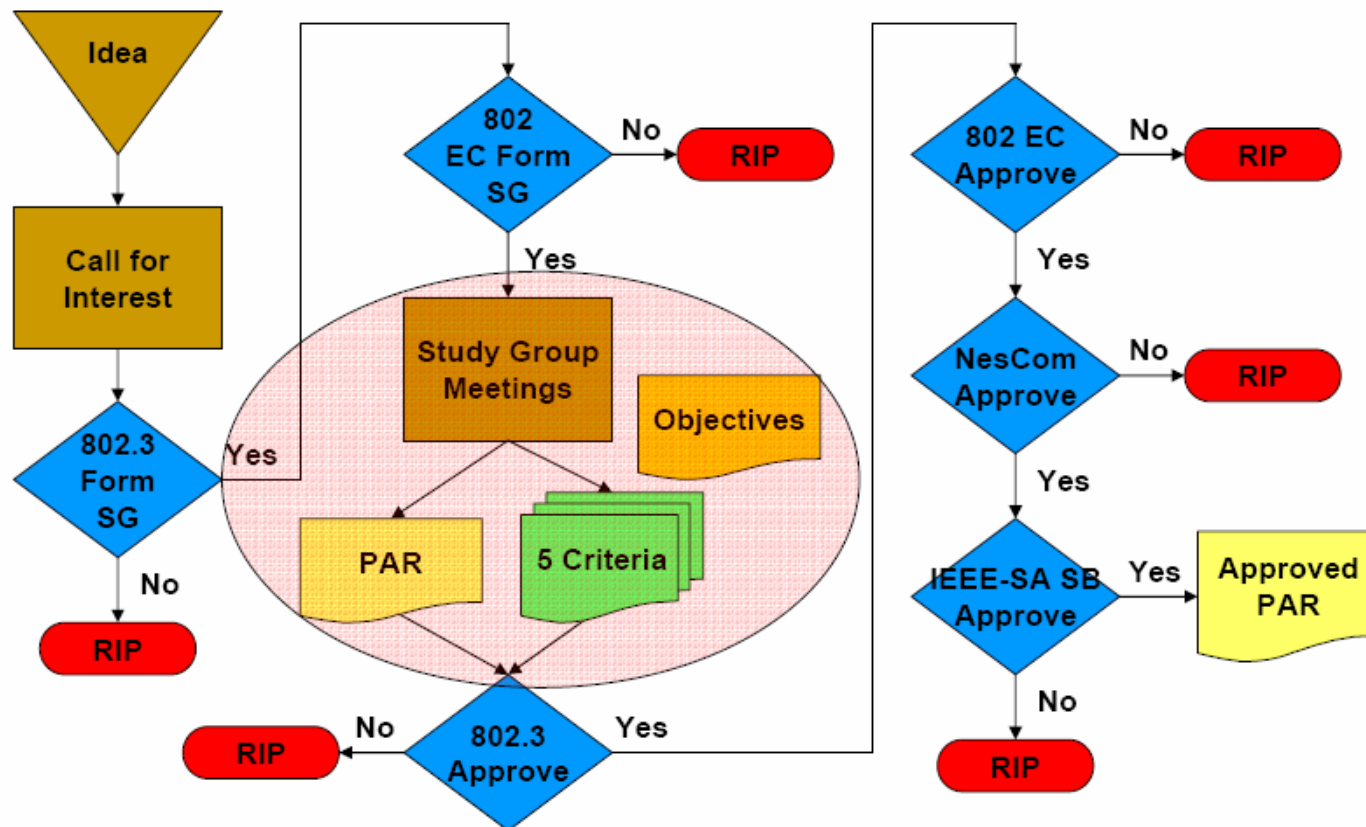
Idea

Call for Interest

802.3 Form SG

Yes

No

RIP

802 EC Form SG

No

RIP

Yes

Study Group Meetings

Objectives

PAR

5 Criteria

802.3 Approve

No

RIP

Yes

802 EC Approve

No

RIP

Yes

NesCom Approve

No

RIP

Yes

IEEE-SA SB Approve

Yes

Approved PAR

No

RIP